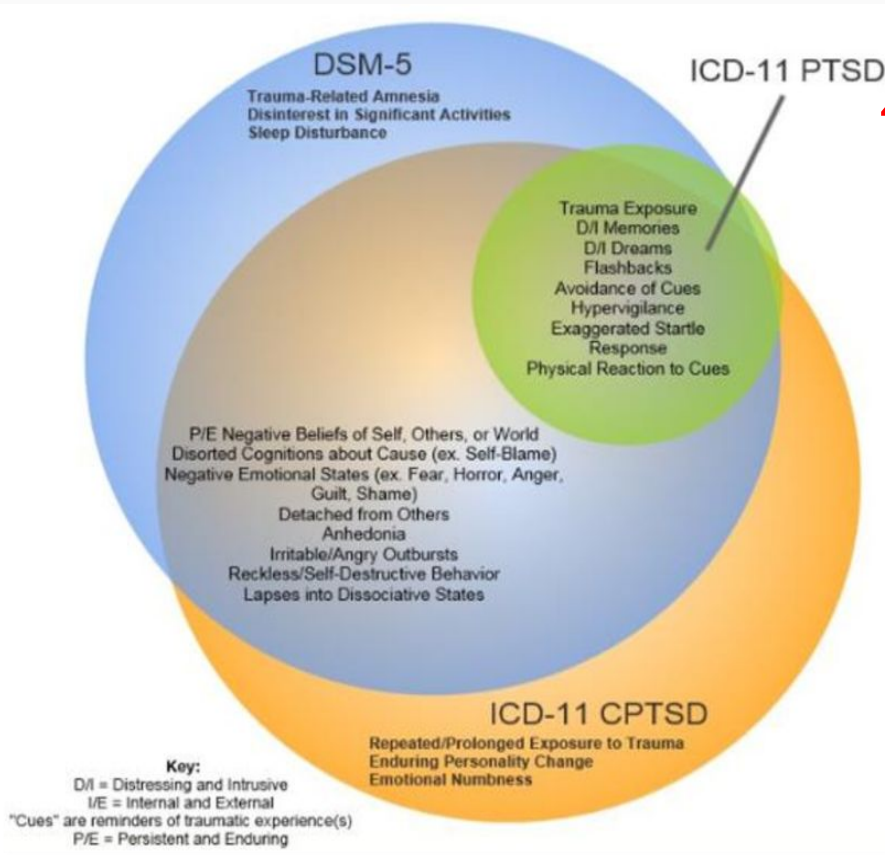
DSM-5

Trauma-Related Amnesia
Disinterest in Significant Activities
Sleep Disturbance

ICD-11 PTSD

Trauma Exposure
D/I Memories
D/I Dreams
Flashbacks
Avoidance of Cues
Hypervigilance
Exaggerated Startle Response
Physical Reaction to Cues

P/E Negative Beliefs of Self, Others, or World
Disorted Cognitions about Cause (ex. Self-Blame)
Negative Emotional States (ex. Fear, Horror, Anger, Guilt, Shame)
Detached from Others
Anhedonia
Irritable/Angry Outbursts
Reckless/Self-Destructive Behavior
Lapses into Dissociative States

ICD-11 CPTSD

Repeated/Prolonged Exposure to Trauma
Enduring Personality Change
Emotional Numbness

Key:
D/I = Distressing and Intrusive
I/E = Internal and External
"Cues" are reminders of traumatic experience(s)
P/E = Persistent and Enduring